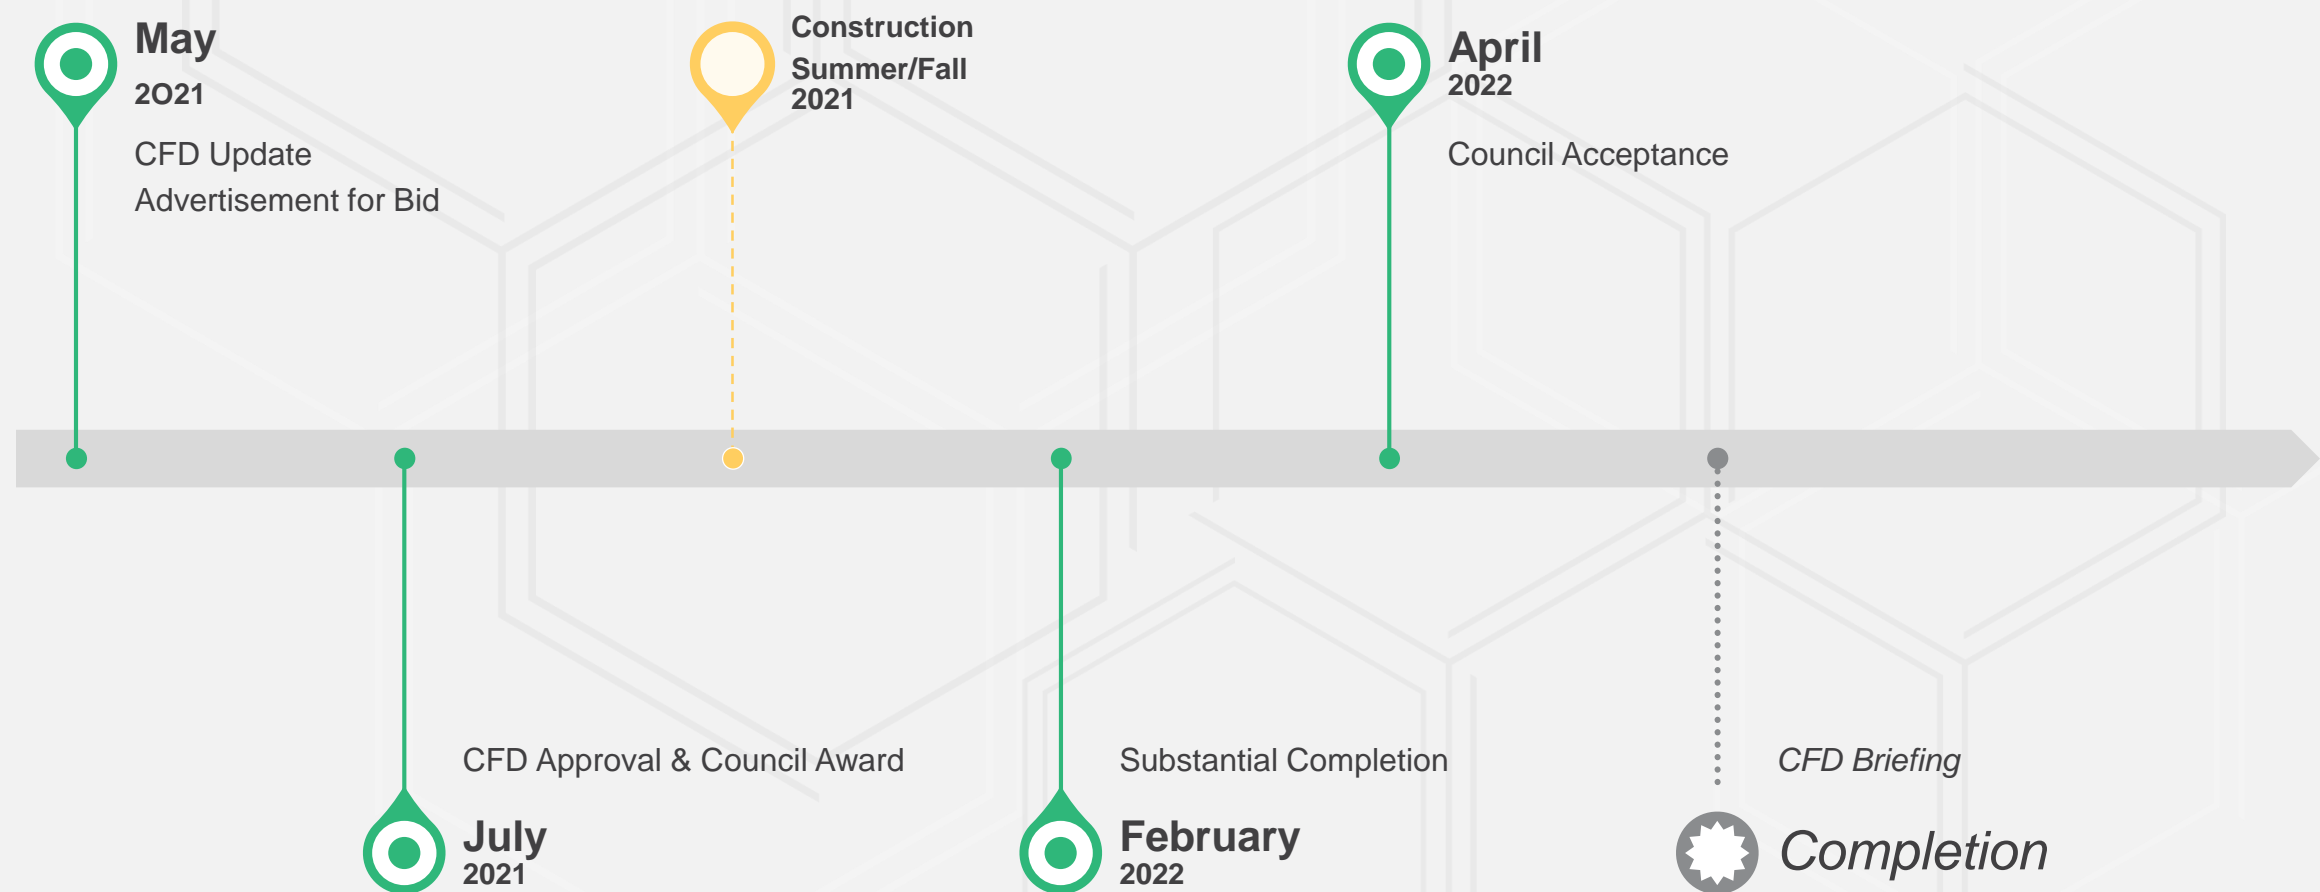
May
2O21
CFD Update
Advertisement for Bid

Construction
Summer/Fall
2021

April
2022
Council Acceptance

CFD Approval & Council Award
July
2021

Substantial Completion
February
2022

CFD Briefing
Completion